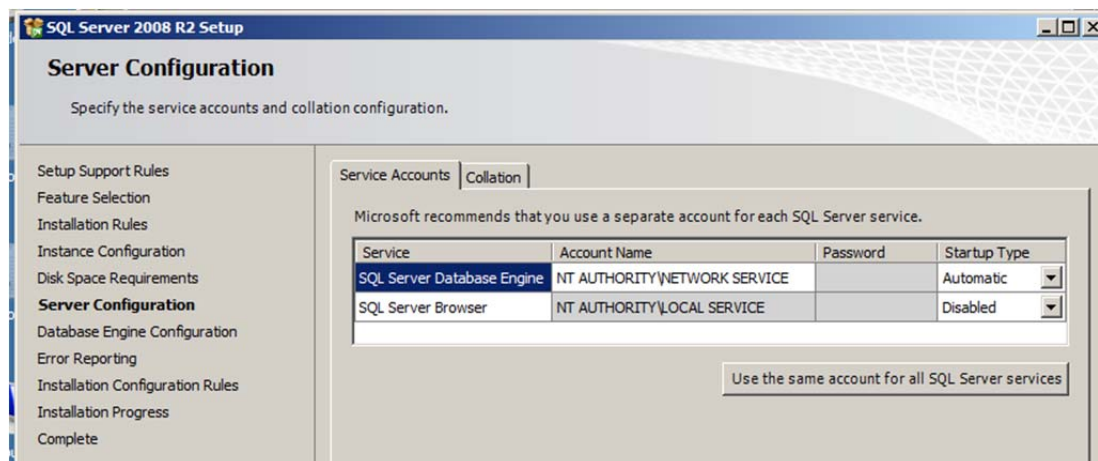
SQL Server 2008 R2 Setup

Server Configuration

Specify the service accounts and collation configuration.

Setup Support Rules
Feature Selection
Installation Rules
Instance Configuration
Disk Space Requirements
Server Configuration
Database Engine Configuration
Error Reporting
Installation Configuration Rules
Installation Progress
Complete

Service Accounts | Collation

Microsoft recommends that you use a separate account for each SQL Server service.

| Service | Account Name | Password | Startup Type |
|---|---|---|---|
| SQL Server Database Engine | NT AUTHORITY\NETWORK SERVICE | | Automatic |
| SQL Server Browser | NT AUTHORITY\LOCAL SERVICE | | Disabled |

Use the same account for all SQL Server services